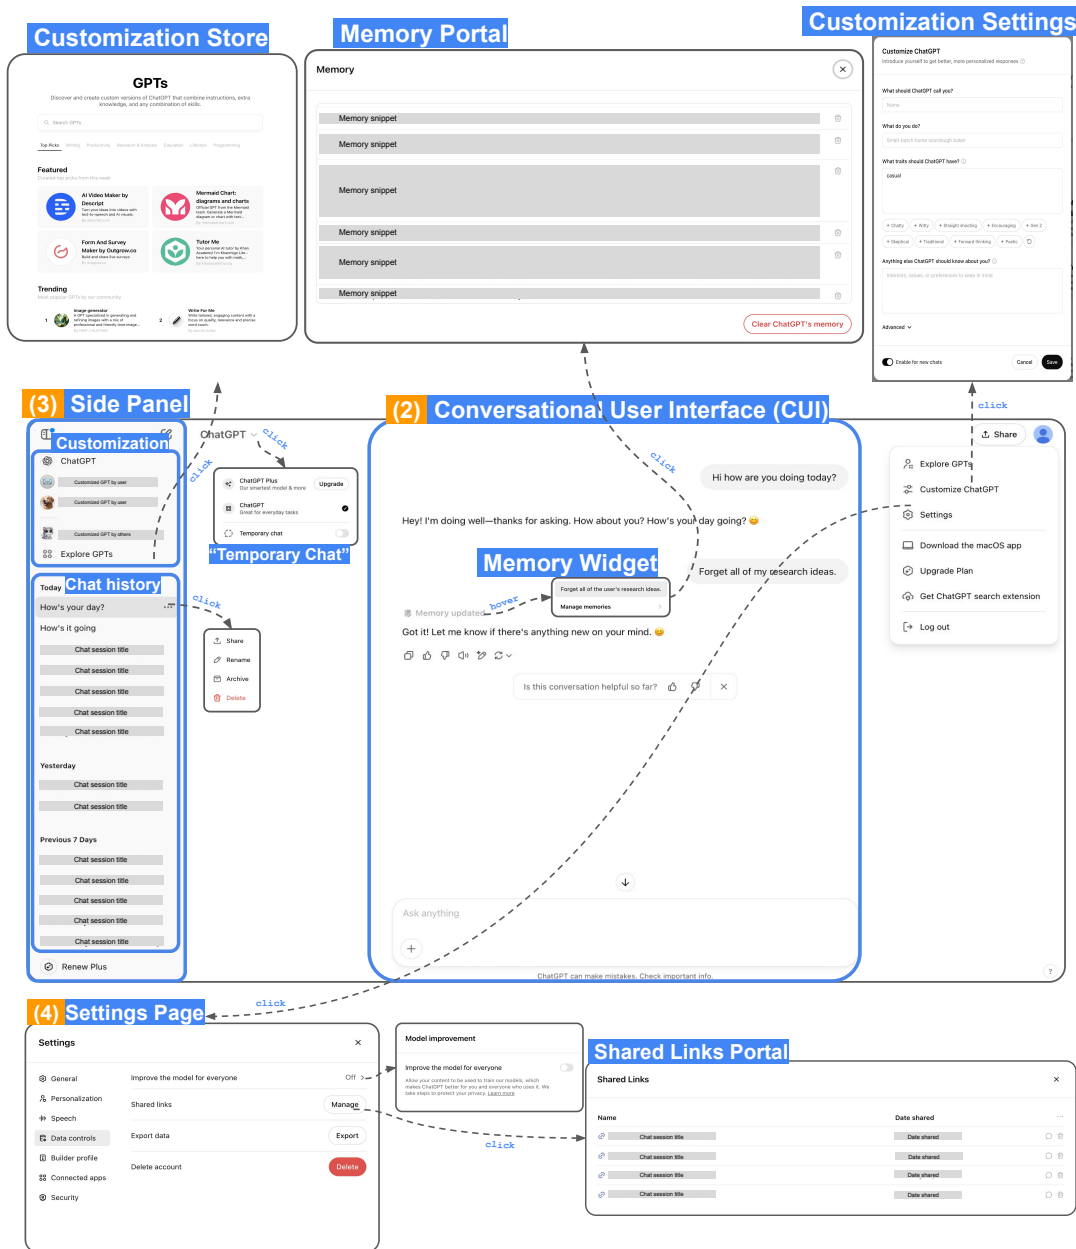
Customization Store

GPTs

Discover and create custom versions of ChatGPT that combine instructions, extra knowledge, and any combination of skills.

Search GPTs

Top Picks Writing Productivity Research & Analysis Education Lifestyle Programming

Featured

AI Video Maker by Descript

Mermaid Chart: diagrams and charts

Form And Survey Maker by Outgrow.co

Tutor Me

Trending

Image generator

Write For Me

Memory Portal

Memory

Memory snippet
Memory snippet
Memory snippet
Memory snippet
Memory snippet
Memory snippet

Clear ChatGPT's memory

Customization Settings

Customize ChatGPT

What should ChatGPT call you?

What do you do?

What traits should ChatGPT have?

casual

Anything else ChatGPT should know about you?

Advanced

Enable for new chats

Cancel Save

click

(3) Side Panel

Customization

ChatGPT

Customized GPT by user
Customized GPT by user
Customized GPT by others

Explore GPTs

Chat history

Today

How's your day?

How's it going

Chat session title
Chat session title
Chat session title
Chat session title
Chat session title

Yesterday

Chat session title
Chat session title

Previous 7 Days

Chat session title
Chat session title
Chat session title
Chat session title
Chat session title

Renew Plus

ChatGPT

click

click

ChatGPT Plus
Our smartest model & more
Upgrade

ChatGPT
Great for everyday tasks

Temporary chat

"Temporary Chat"

click

Share
Rename
Archive
Delete

(2) Conversational User Interface (CUI)

click

Share

Hi how are you doing today?

Hey! I'm doing well—thanks for asking. How about you? How's your day going? 😊

Memory Widget

Forget all of my research ideas.

Forget all of the user's research ideas.

Manage memories

hover

Memory updated

Got it! Let me know if there's anything new on your mind. 😊

Is this conversation helpful so far?

Ask anything

ChatGPT can make mistakes. Check important info.

Explore GPTs

Customize ChatGPT

Settings

Download the macOS app

Upgrade Plan

Get ChatGPT search extension

Log out

click

(4) Settings Page

Settings

General

Personalization

Speech

Data controls

Builder profile

Connected apps

Security

Improve the model for everyone Off

Shared links Manage

Export data Export

Delete account Delete

Model improvement

Improve the model for everyone

Allow your content to be used to train our models, which makes ChatGPT better for you and everyone who uses it. We take steps to protect your privacy. Learn more

click

Shared Links Portal

Shared Links

Name

Date shared

Chat session title Date shared
Chat session title Date shared
Chat session title Date shared
Chat session title Date shared